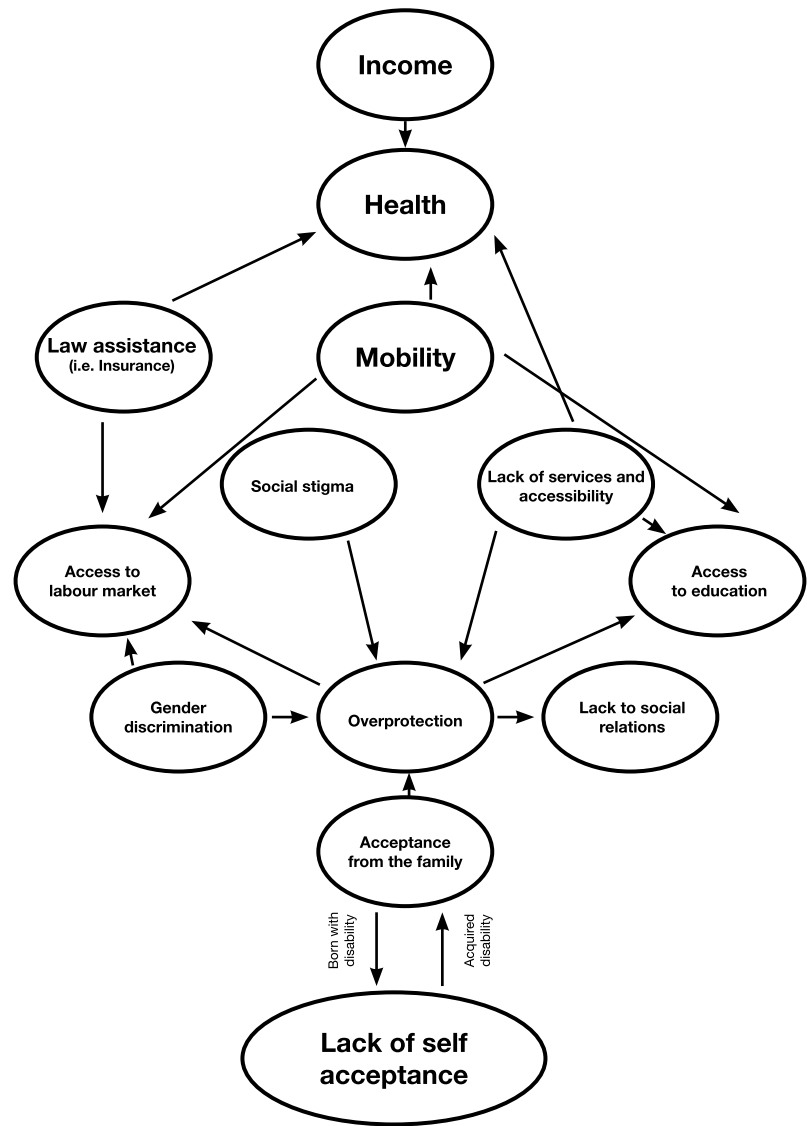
Income

Health

Law assistance
(i.e. Insurance)

Mobility

Social stigma

Lack of services and accessibility

Access to labour market

Access to education

Gender discrimination

Overprotection

Lack to social relations

Acceptance from the family

Born with disability

Acquired disability

Lack of self acceptance